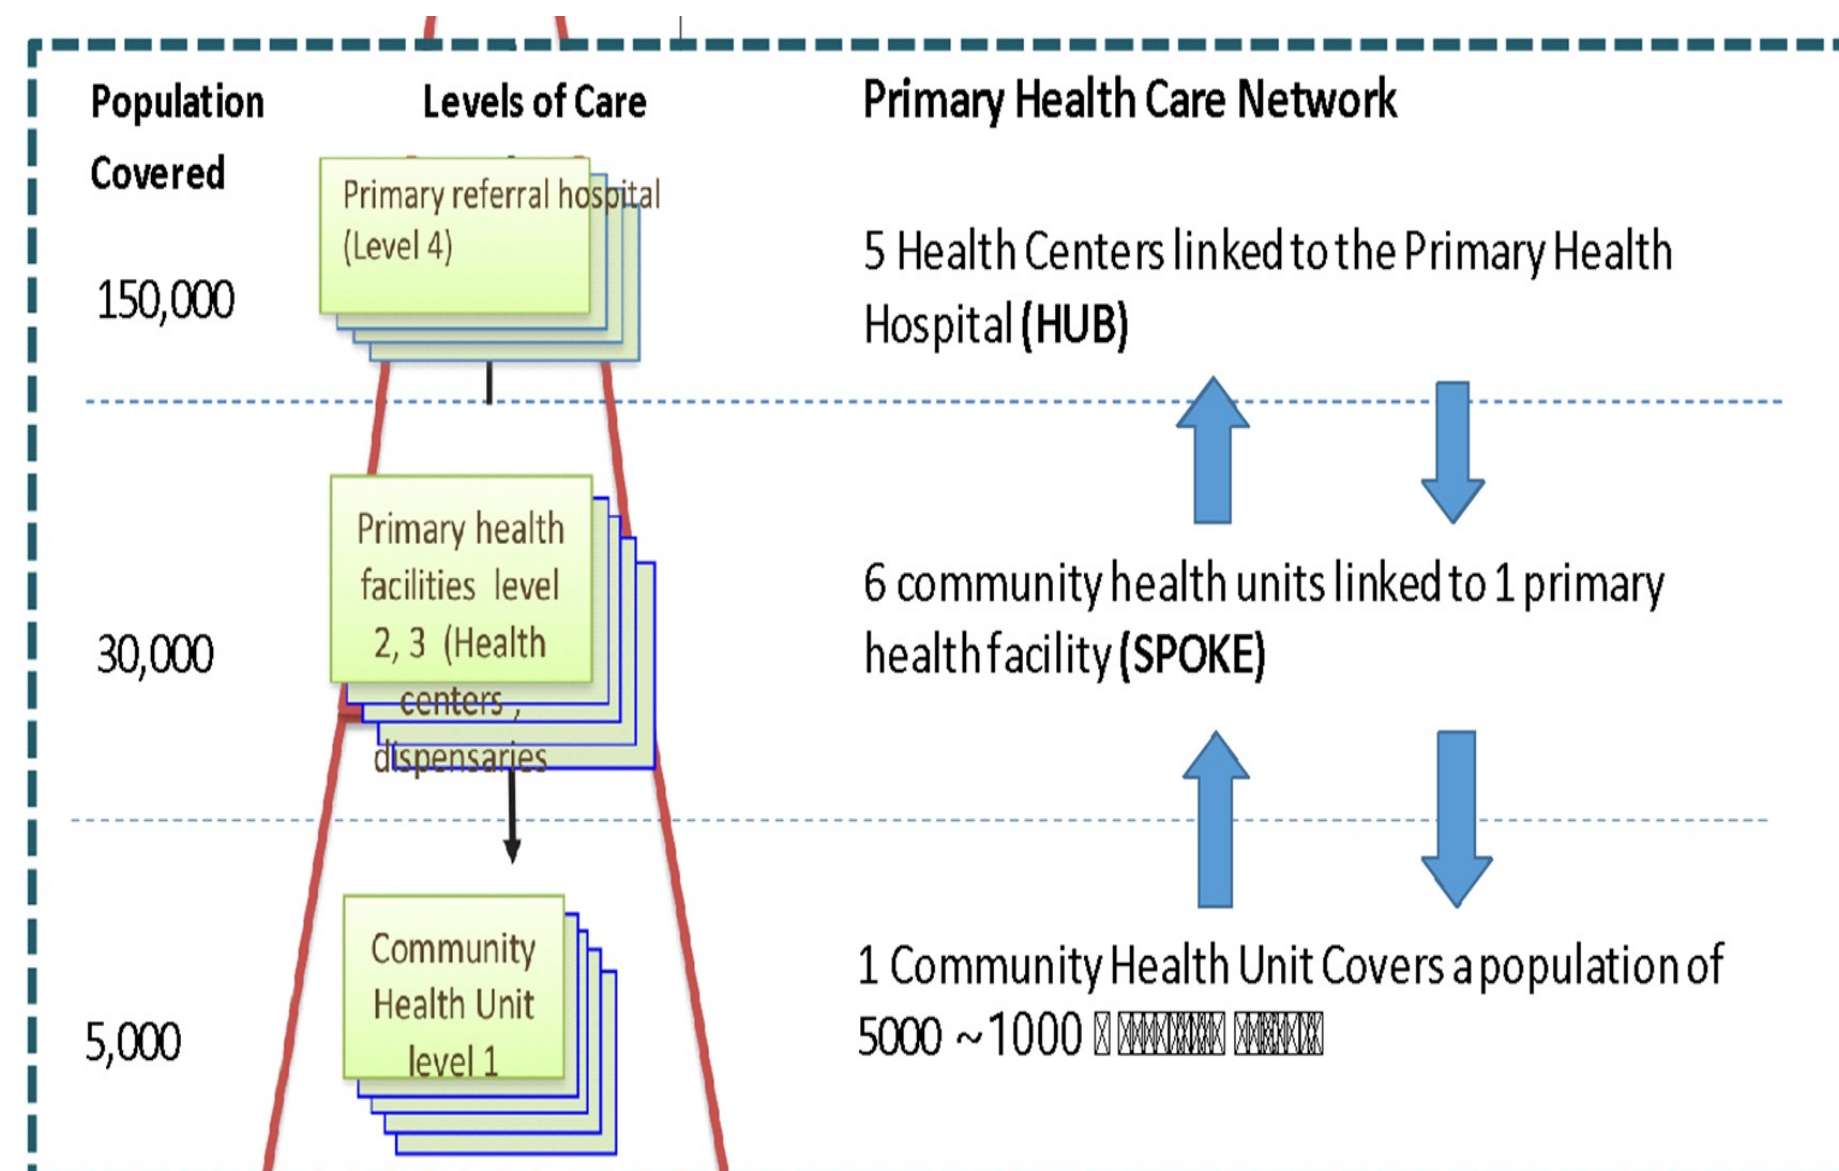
Population Covered

Levels of Care

Primary Health Care Network

Primary referral hospital (Level 4)

150,000

5 Health Centers linked to the Primary Health Hospital **(HUB)**

Primary health facilities level 2, 3 (Health centers , dispensaries

30,000

6 community health units linked to 1 primary health facility **(SPOKE)**

Community Health Unit level 1

5,000

1 Community Health Unit Covers a population of 5000 ~1000 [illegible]